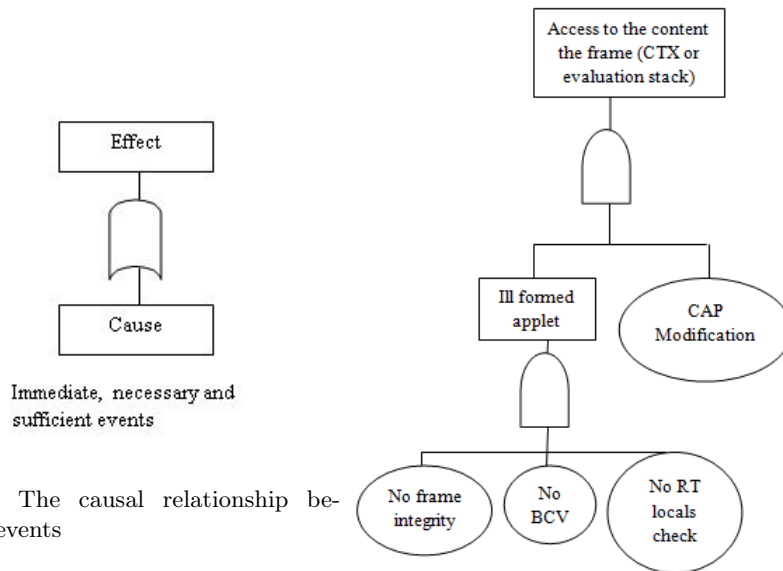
Effect

Cause

Immediate, necessary and sufficient events

The causal relationship beevents

Access to the content the frame (CTX or evaluation stack)

Ill formed applet

CAP Modification

No frame integrity

No BCV

No RT locals check